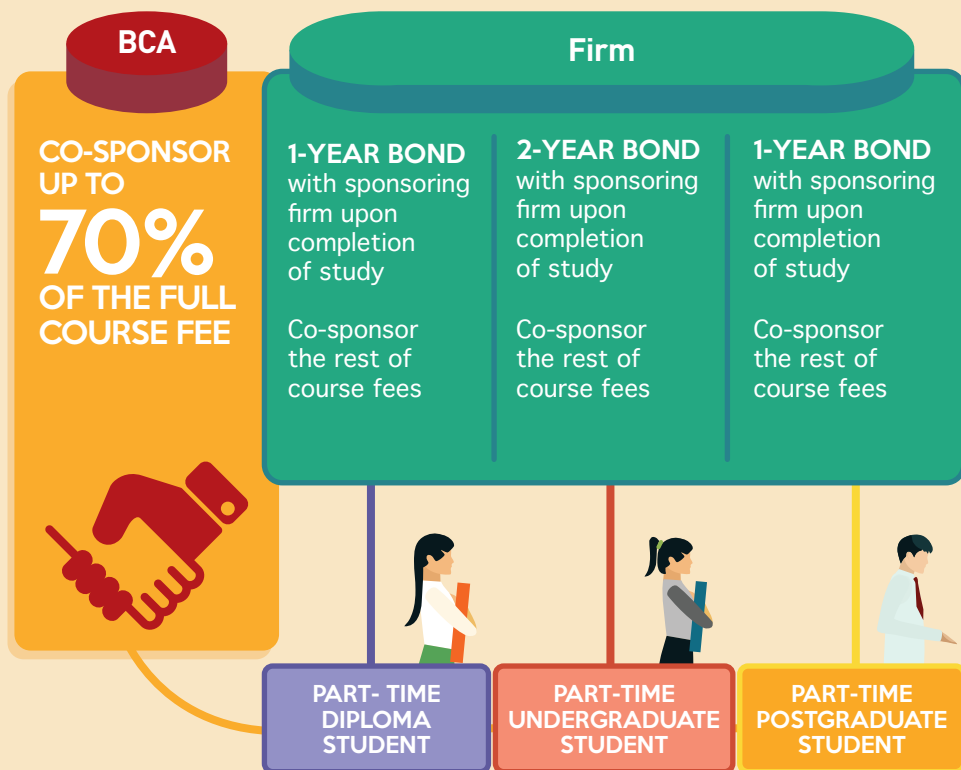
BCA

CO-SPONSOR UP TO 70% OF THE FULL COURSE FEE

Firm

1-YEAR BOND with sponsoring firm upon completion of study

Co-sponsor the rest of course fees

2-YEAR BOND with sponsoring firm upon completion of study

Co-sponsor the rest of course fees

1-YEAR BOND with sponsoring firm upon completion of study

Co-sponsor the rest of course fees

PART- TIME DIPLOMA STUDENT

PART-TIME UNDERGRADUATE STUDENT

PART-TIME POSTGRADUATE STUDENT